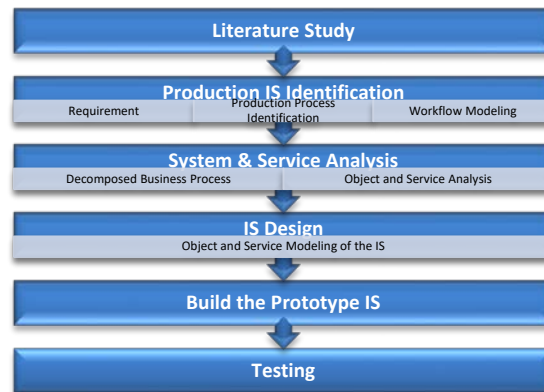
Literature Study

Production IS Identification

Requirement

Production Process Identification

Workflow Modeling

System & Service Analysis

Decomposed Business Process

Object and Service Analysis

IS Design

Object and Service Modeling of the IS

Build the Prototype IS

Testing